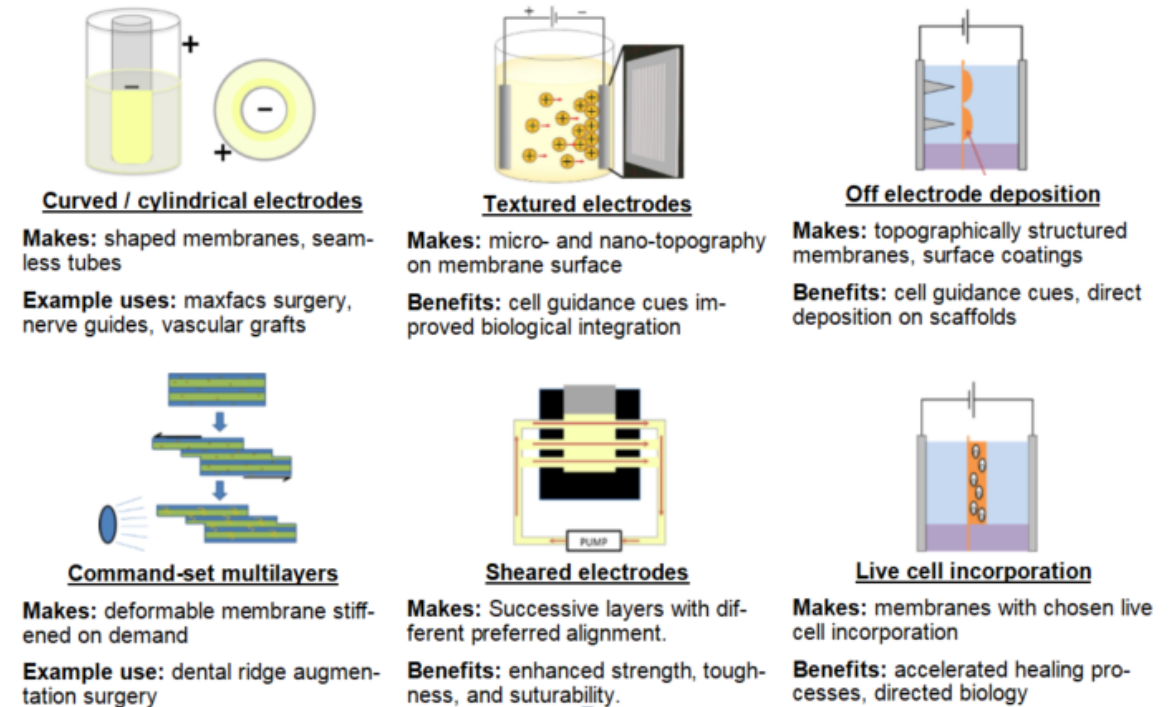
+
−
−
+
Curved / cylindrical electrodes
Makes: shaped membranes, seamless tubes
Example uses: maxfacs surgery, nerve guides, vascular grafts

+ −
Textured electrodes
Makes: micro- and nano-topography on membrane surface
Benefits: cell guidance cues improved biological integration

Off electrode deposition
Makes: topographically structured membranes, surface coatings
Benefits: cell guidance cues, direct deposition on scaffolds

Command-set multilayers
Makes: deformable membrane stiffened on demand
Example use: dental ridge augmentation surgery

PUMP
Sheared electrodes
Makes: Successive layers with different preferred alignment.
Benefits: enhanced strength, toughness, and suturability.

Live cell incorporation
Makes: membranes with chosen live cell incorporation
Benefits: accelerated healing processes, directed biology